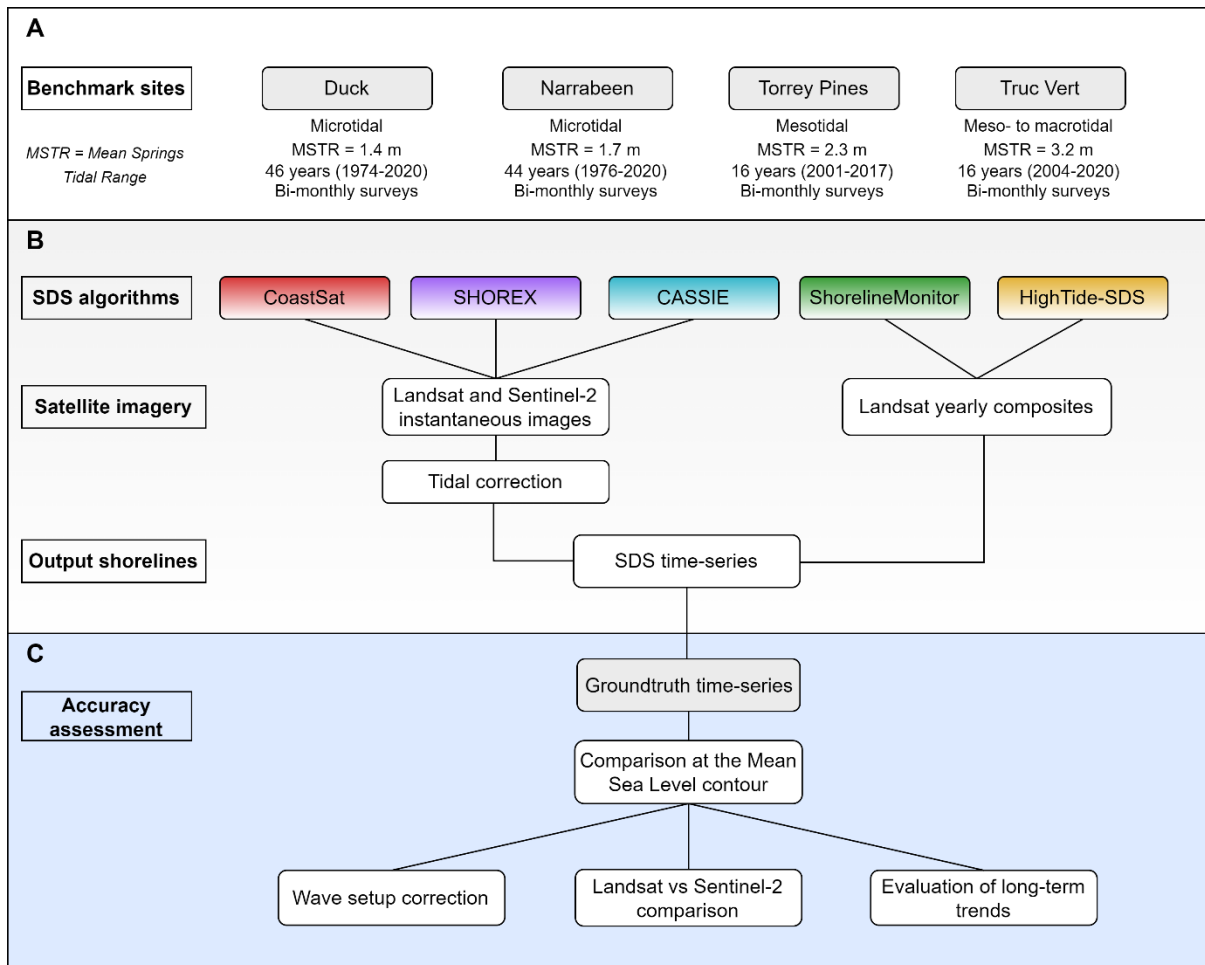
A

Benchmark sites

MSTR = Mean Springs Tidal Range

Duck
Microtidal
MSTR = 1.4 m
46 years (1974-2020)
Bi-monthly surveys

Narrabeen
Microtidal
MSTR = 1.7 m
44 years (1976-2020)
Bi-monthly surveys

Torrey Pines
Mesotidal
MSTR = 2.3 m
16 years (2001-2017)
Bi-monthly surveys

Truc Vert
Meso- to macrotidal
MSTR = 3.2 m
16 years (2004-2020)
Bi-monthly surveys

B

SDS algorithms

CoastSat

SHOREX

CASSIE

ShorelineMonitor

HighTide-SDS

Satellite imagery

Landsat and Sentinel-2 instantaneous images

Landsat yearly composites

Tidal correction

Output shorelines

SDS time-series

C

Accuracy assessment

Groundtruth time-series

Comparison at the Mean Sea Level contour

Wave setup correction

Landsat vs Sentinel-2 comparison

Evaluation of long-term trends